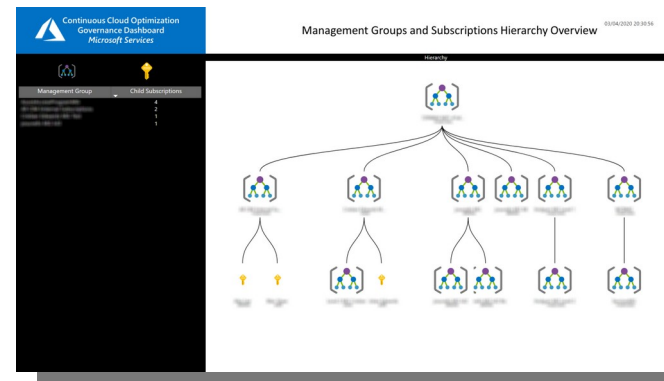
Continuous Cloud Optimization Governance Dashboard
*Microsoft Services*

Management Groups and Subscriptions Hierarchy Overview

03/04/2020 20:30:56

Hierarchy

| Management Group | Child Subscriptions |
|---|---|
| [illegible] | 4 |
| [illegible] | 2 |
| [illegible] | 1 |
| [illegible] | 1 |

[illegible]
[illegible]
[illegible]
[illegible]
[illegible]
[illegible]
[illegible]
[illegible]
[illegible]
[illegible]
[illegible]
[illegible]
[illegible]
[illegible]
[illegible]
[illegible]